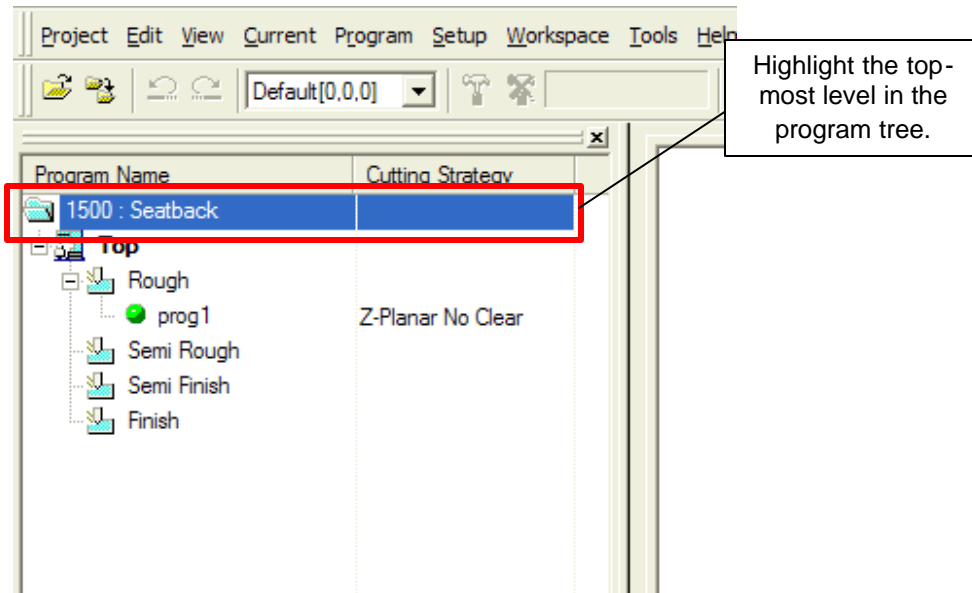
Project Edit View Current Program Setup Workspace Tools Help

Default[0,0,0]

Highlight the top-most level in the program tree.

| Program Name | Cutting Strategy |
|---|---|
| 1500 : Seatback | |
| Top | |
| Rough | |
| prog1 | Z-Planar No Clear |
| Semi Rough | |
| Semi Finish | |
| Finish | |